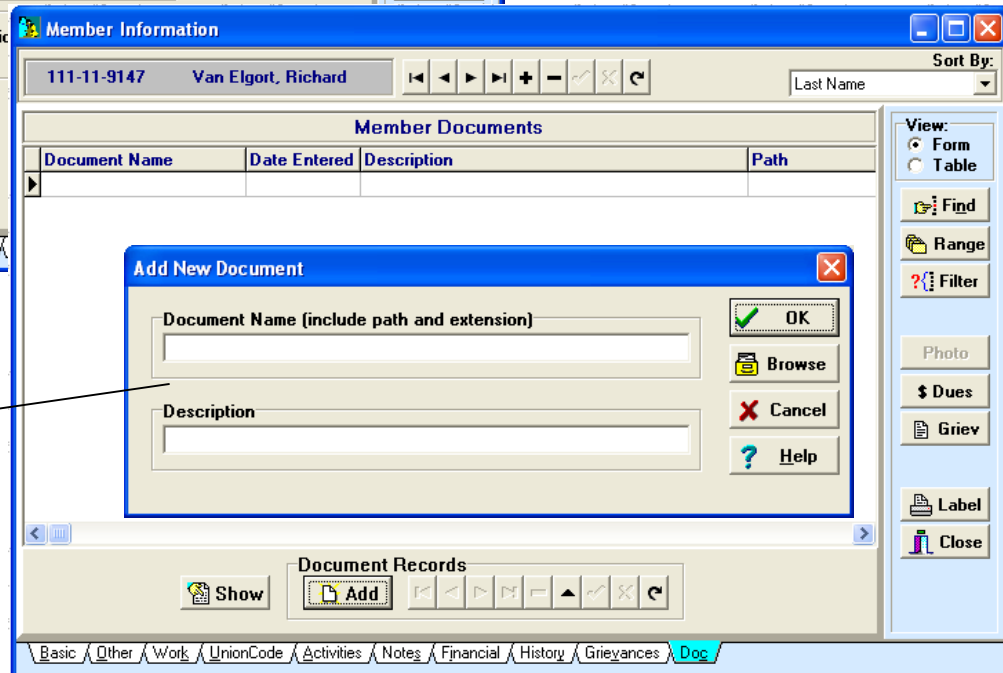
Member Information

111-11-9147 Van Elgort, Richard

Sort By:
Last Name

Member Documents

| Document Name | Date Entered | Description | Path |
|---|---|---|---|
| | | | |

View:
Form
Table

Find
Range
Filter

Add New Document

Document Name (include path and extension)

Description

OK
Browse
Cancel
Help

Photo
$ Dues
Griev

Label
Close

Document Records
Show
Add

Basic Other Work UnionCode Activities Notes Financial History Grievances Doc